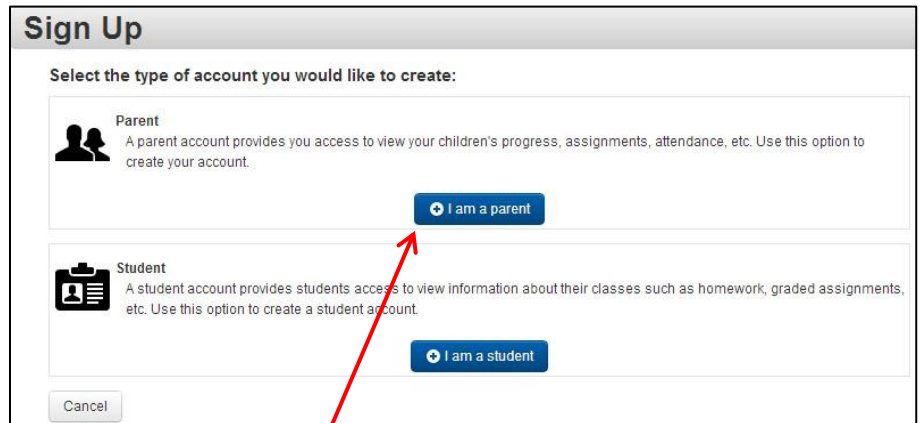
Sign Up

Select the type of account you would like to create:

Parent
A parent account provides you access to view your children's progress, assignments, attendance, etc. Use this option to create your account.

I am a parent

Student
A student account provides students access to view information about their classes such as homework, graded assignments, etc. Use this option to create a student account.

I am a student

Cancel